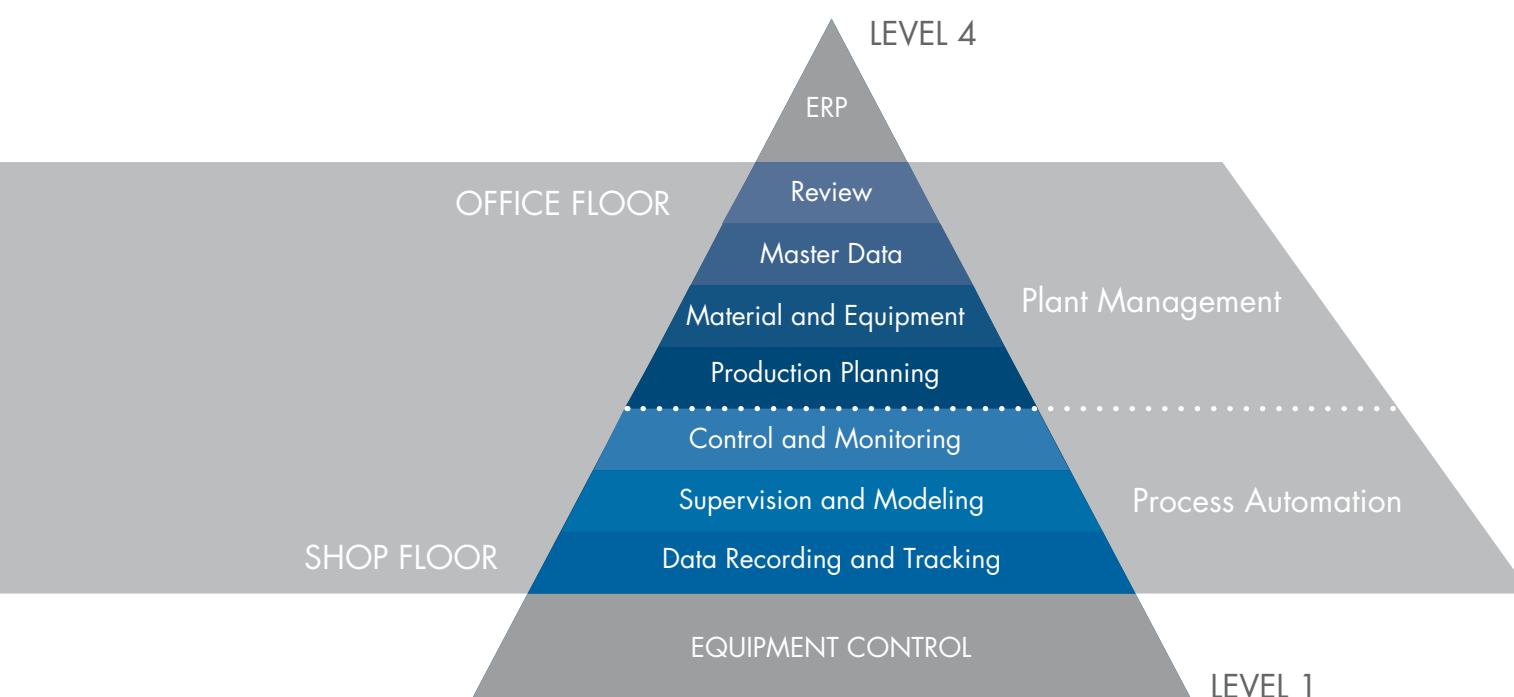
LEVEL 4

ERP

OFFICE FLOOR

Review

Master Data

Material and Equipment

Plant Management

Production Planning

Control and Monitoring

Supervision and Modeling

Process Automation

SHOP FLOOR

Data Recording and Tracking

EQUIPMENT CONTROL

LEVEL 1